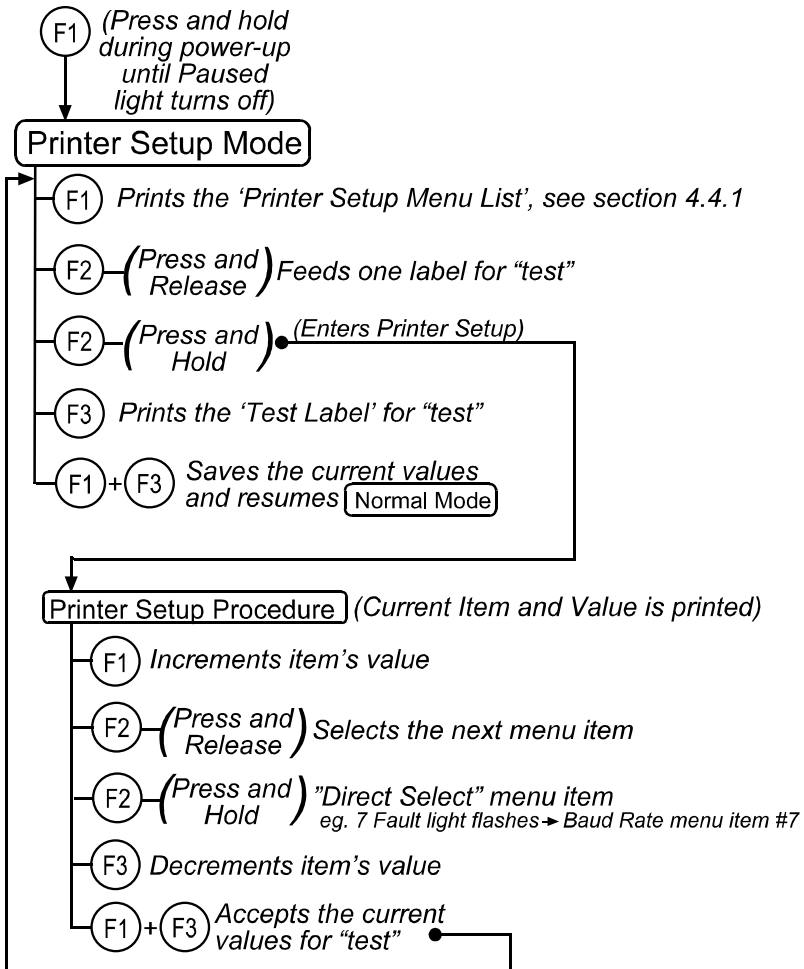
F1 (Press and hold during power-up until Paused light turns off)

Printer Setup Mode

F1 Prints the 'Printer Setup Menu List', see section 4.4.1

F2 (Press and Release) Feeds one label for "test"

F2 (Press and Hold) (Enters Printer Setup)

F3 Prints the 'Test Label' for "test"

F1 + F3 Saves the current values and resumes Normal Mode

Printer Setup Procedure (Current Item and Value is printed)

F1 Increments item's value

F2 (Press and Release) Selects the next menu item

F2 (Press and Hold) "Direct Select" menu item eg. 7 Fault light flashes → Baud Rate menu item #7

F3 Decrements item's value

F1 + F3 Accepts the current values for "test"